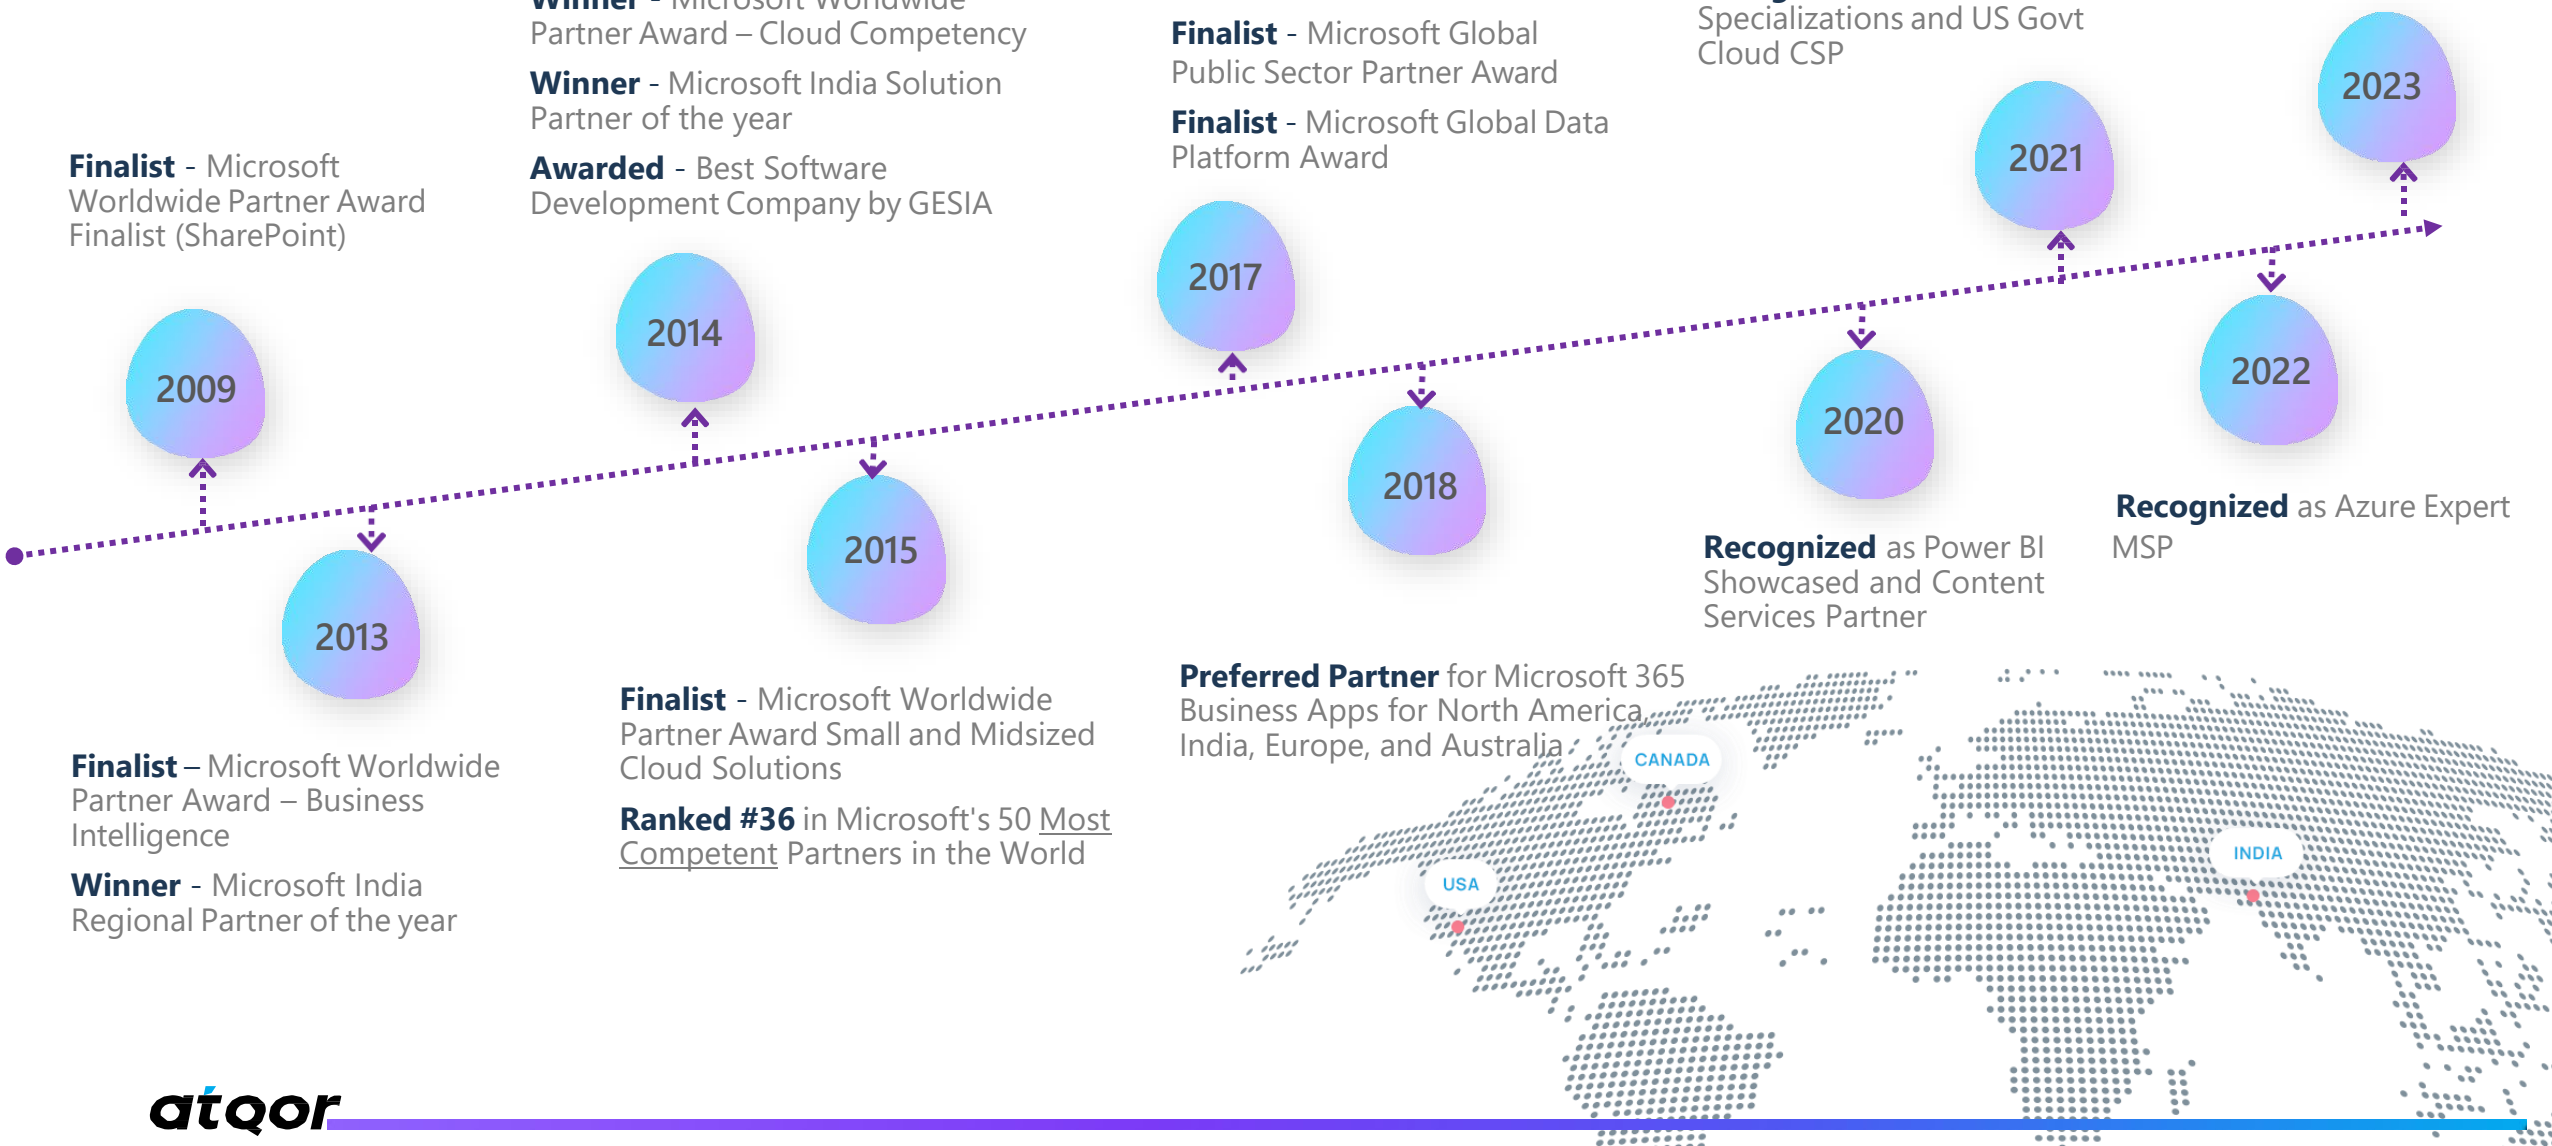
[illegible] - Microsoft Worldwide Partner Award – Cloud Competency

Winner - Microsoft India Solution Partner of the year

Awarded - Best Software Development Company by GESIA

Finalist - Microsoft Global Public Sector Partner Award

Finalist - Microsoft Global Data Platform Award

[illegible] Specializations and US Govt Cloud CSP

Finalist - Microsoft Worldwide Partner Award Finalist (SharePoint)

2023

2021

2017

2014

2009

2022

2020

2018

2015

2013

Recognized as Azure Expert MSP

Recognized as Power BI Showcased and Content Services Partner

Preferred Partner for Microsoft 365 Business Apps for North America India, Europe, and Australia

CANADA

USA

INDIA

Finalist - Microsoft Worldwide Partner Award Small and Midsized Cloud Solutions

Ranked #36 in Microsoft's 50 Most Competent Partners in the World

Finalist – Microsoft Worldwide Partner Award – Business Intelligence

Winner - Microsoft India Regional Partner of the year

atqor